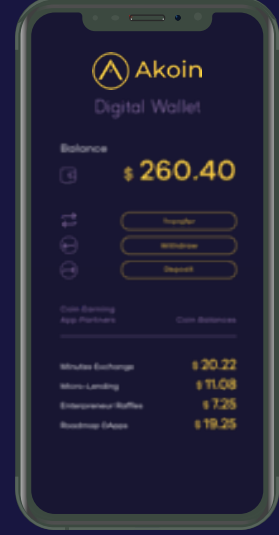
Akoin

Digital Wallet

Balance

$ 260.40

Transfer

Withdraw

Deposit

Coin Earning App Partners

Coin Balances

Minutes Exchange $ 20.22

Micro-Lending $ 11.08

Entrepreneur Raffles $ 7.25

Roadmap DApps $ 19.25